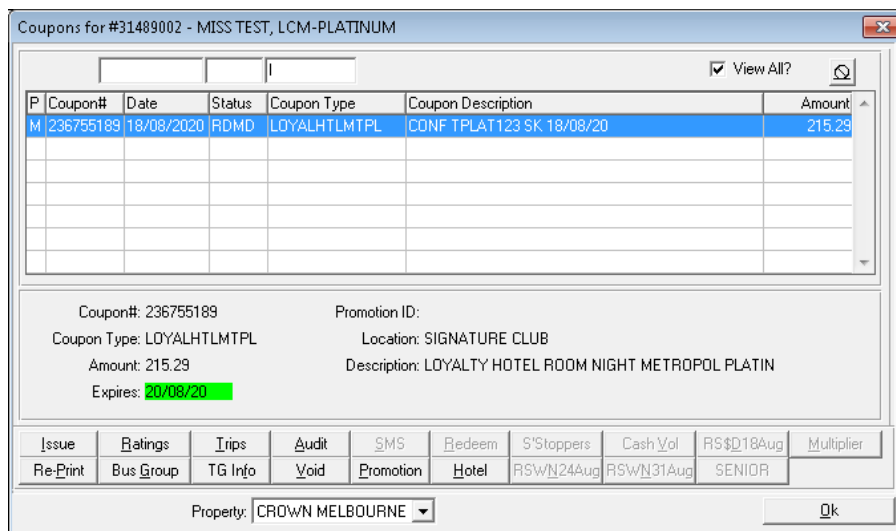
Coupons for #31489002 - MISS TEST, LCM-PLATINUM

View All?

| P | Coupon# | Date | Status | Coupon Type | Coupon Description | Amount |
|---|---|---|---|---|---|---|
| M | 236755189 | 18/08/2020 | RDMD | LOYALHTLMTPL | CONF TPLAT123 SK 18/08/20 | 215.29 |

Coupon#: 236755189
Coupon Type: LOYALHTLMTPL
Amount: 215.29
Expires: 20/08/20

Promotion ID:
Location: SIGNATURE CLUB
Description: LOYALTY HOTEL ROOM NIGHT METROPOL PLATIN

Issue | Ratings | Trips | Audit | SMS | Redeem | S'Stoppers | Cash Vol | RS$D18Aug | Multiplier
Re-Print | Bus Group | TG Info | Void | Promotion | Hotel | RSWN24Aug | RSWN31Aug | SENIOR

Property: CROWN MELBOURNE

Ok